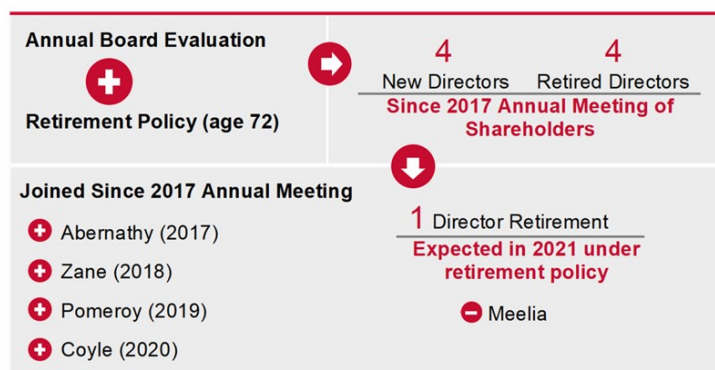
Annual Board Evaluation

Retirement Policy (age 72)

4
New Directors

4
Retired Directors

Since 2017 Annual Meeting of Shareholders

Joined Since 2017 Annual Meeting

Abernathy (2017)

Zane (2018)

Pomeroy (2019)

Coyle (2020)

1 Director Retirement

Expected in 2021 under retirement policy

Meelia